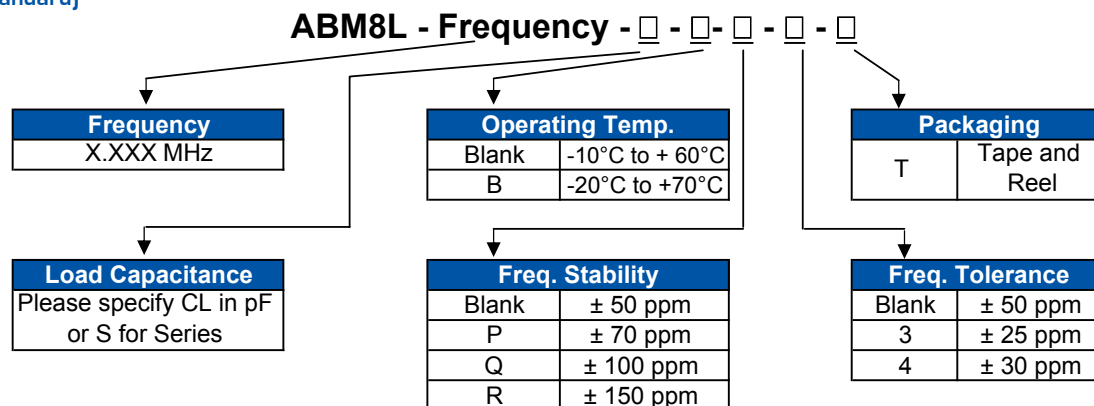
tandard)

ABM8L - Frequency - □ - □- □ - □ - □

| Frequency |
|---|
| X.XXX MHz |

| Operating Temp. | |
|---|---|
| Blank | -10°C to + 60°C |
| B | -20°C to +70°C |

| Packaging | |
|---|---|
| T | Tape and Reel |

| Load Capacitance |
|---|
| Please specify CL in pF or S for Series |

| Freq. Stability | |
|---|---|
| Blank | ± 50 ppm |
| P | ± 70 ppm |
| Q | ± 100 ppm |
| R | ± 150 ppm |

| Freq. Tolerance | |
|---|---|
| Blank | ± 50 ppm |
| 3 | ± 25 ppm |
| 4 | ± 30 ppm |